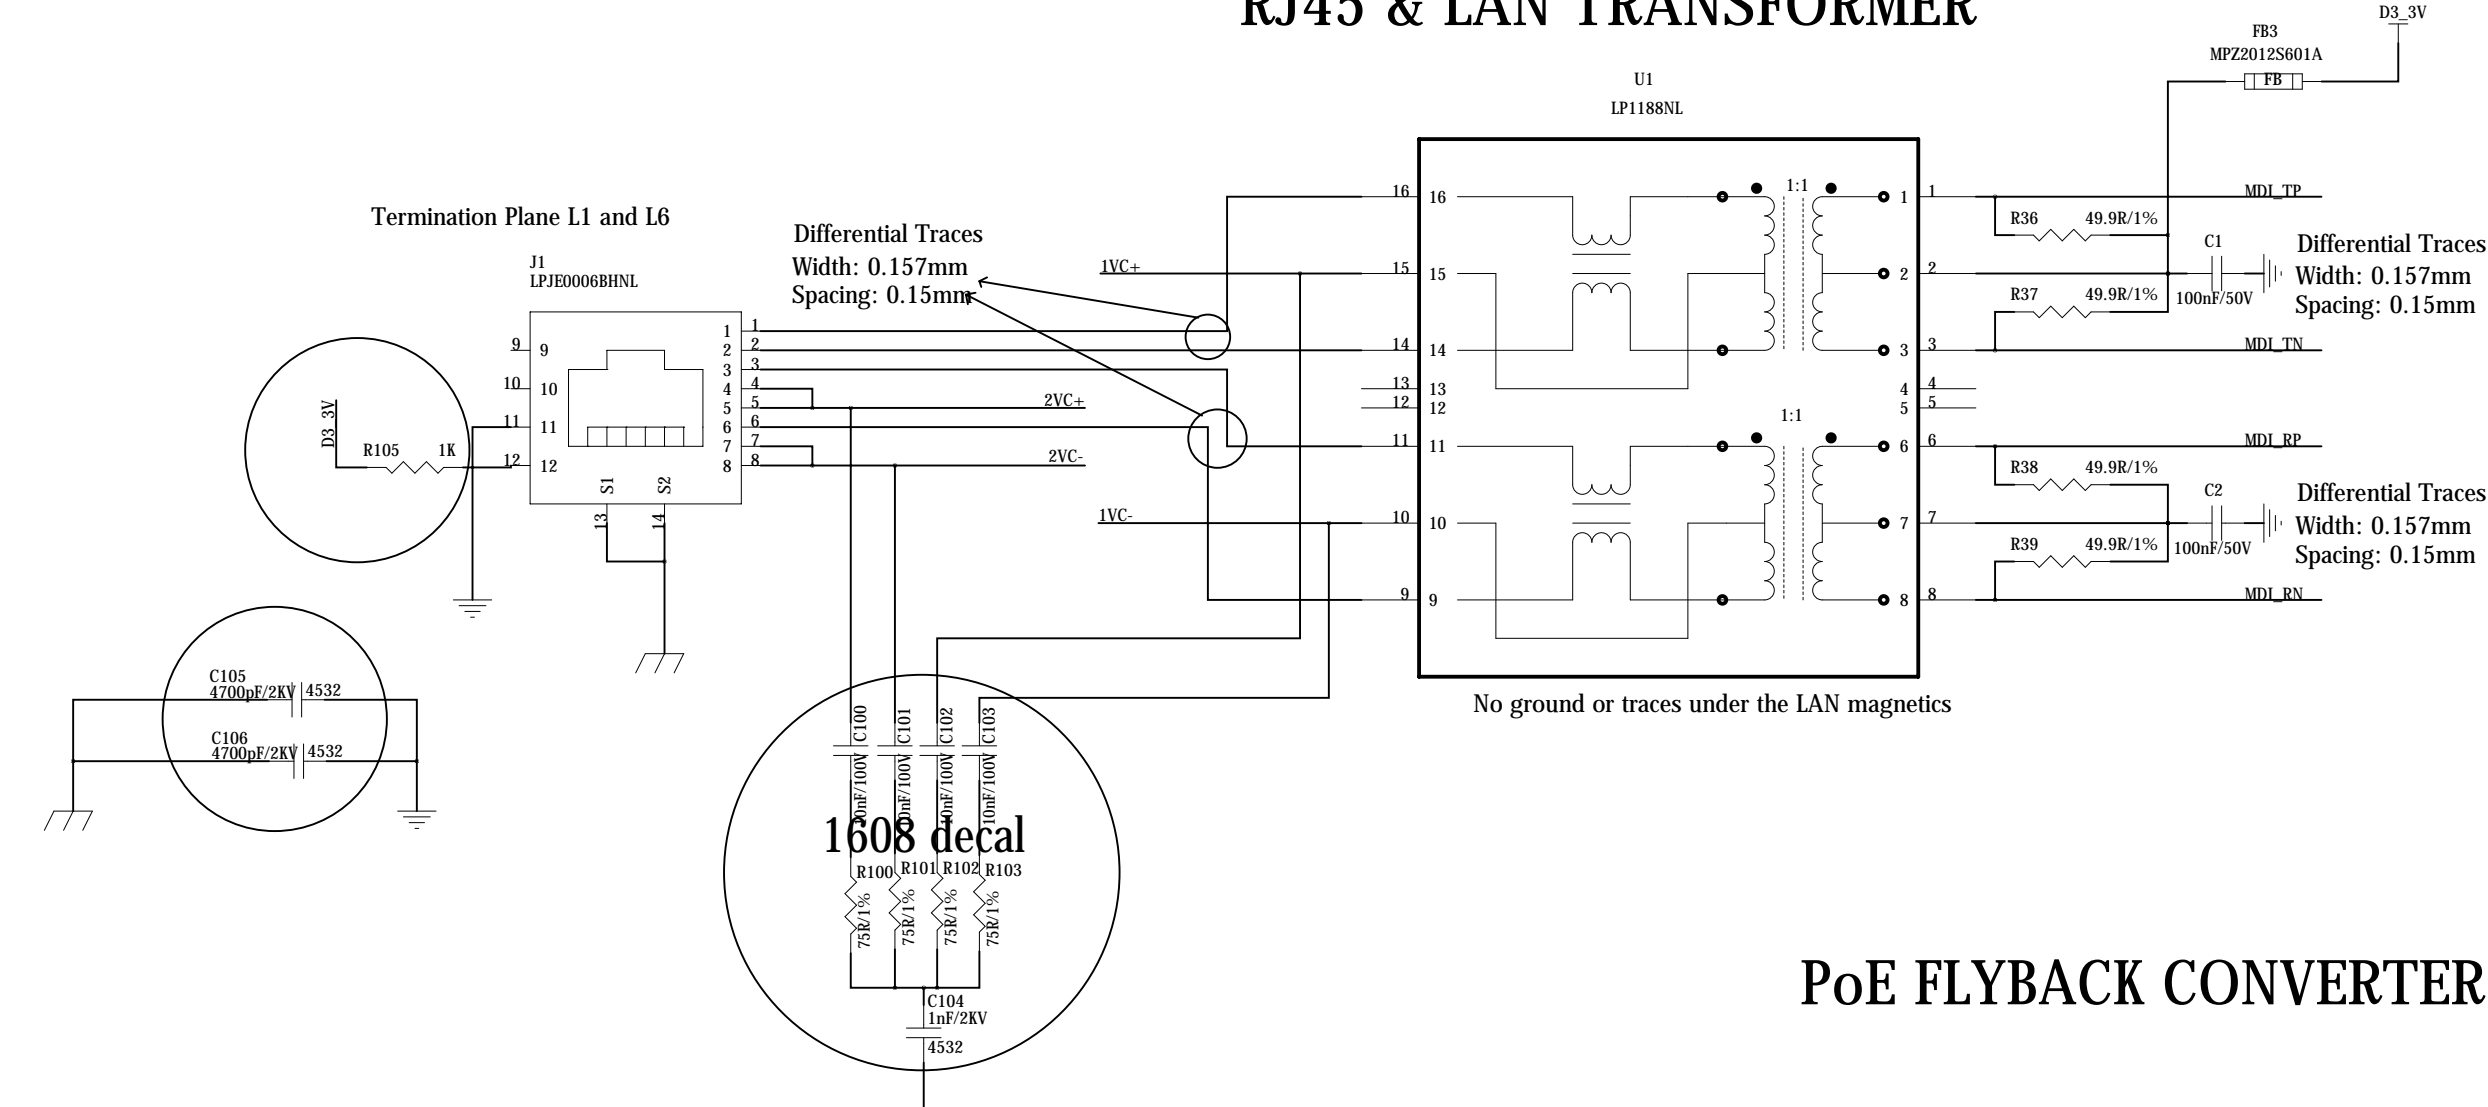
RJ45 & LAN TRANSFORMER

D3_3V
FB3
MPZ2012S601A
FB

U1
LP1188NL

Termination Plane L1 and L6

Differential Traces
Width: 0.157mm
Spacing: 0.15mm

J1
LPJE0006BHNL

1VC+
2VC+
2VC-
1VC-

9 9
10 10
11 11
12 12
1 1
2 2
3 3
4 4
5 5
6 6
7 7
8 8
S1 S2
13 14

D3_3V
R105 1K

16 16
15 15
14 14
13 13
12 12
11 11
10 10
9 9

1:1
1:1

1 1
2 2
3 3
4 4
5 5
6 6
7 7
8 8

R36 49.9R/1%
R37 49.9R/1%
R38 49.9R/1%
R39 49.9R/1%
C1
100nF/50V
C2
100nF/50V
MDI_TP
MDI_TN
MDI_RP
MDI_RN

Differential Traces
Width: 0.157mm
Spacing: 0.15mm

Differential Traces
Width: 0.157mm
Spacing: 0.15mm

No ground or traces under the LAN magnetics

C105
4700pF/2KV 4532
C106
4700pF/2KV 4532

C100 C101 C102 C103
10nF/100V 10nF/100V 10nF/100V 10nF/100V
1608 decal
R100 R101 R102 R103
75R/1% 75R/1% 75R/1% 75R/1%
C104
1nF/2KV
4532

PoE FLYBACK CONVERTER